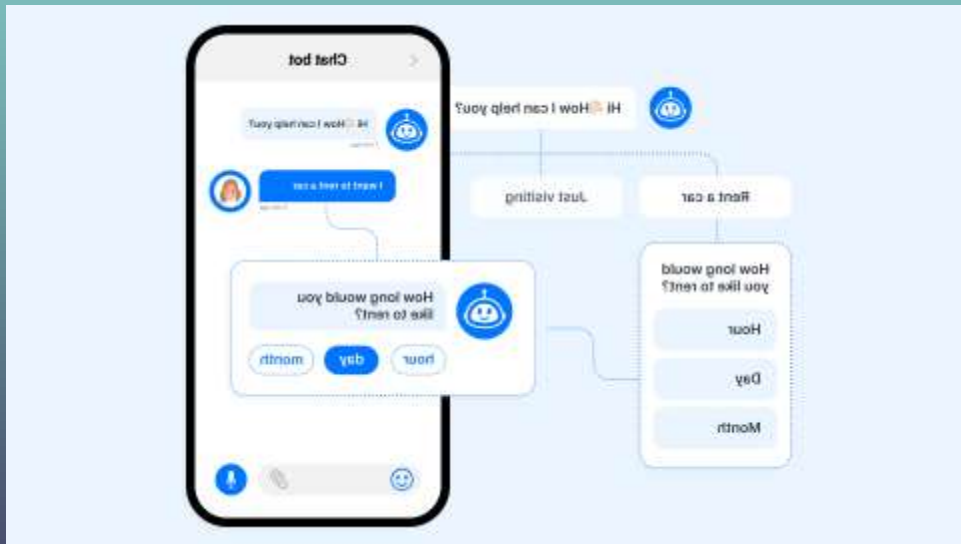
Chat bot

Hi 👋How I can help you?

I want to rent a car

How long would you like to rent?

hour

day

month

Hi 👋How I can help you?

Just visiting

Rent a car

How long would you like to rent?

Hour

Day

Month